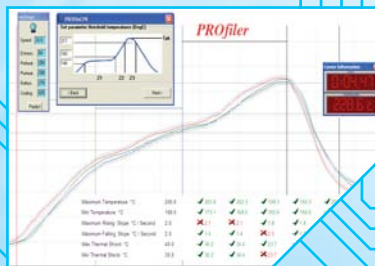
PROfiler

PROfileCN

Set parameter threshold temperature (DegC)

Exit

Next

Speed

Entrance

Preheat

Preheat

Reflow

Cooling

Apply

Maximum Temperature °C 230.0

Min Temperature °C 180.0

Maximum Rising Slope °C / Second 2.5

Maximum Falling Slope °C / Second 2.5

Max Thermal Shock °C 40.0

Min Thermal Shock °C 30.0